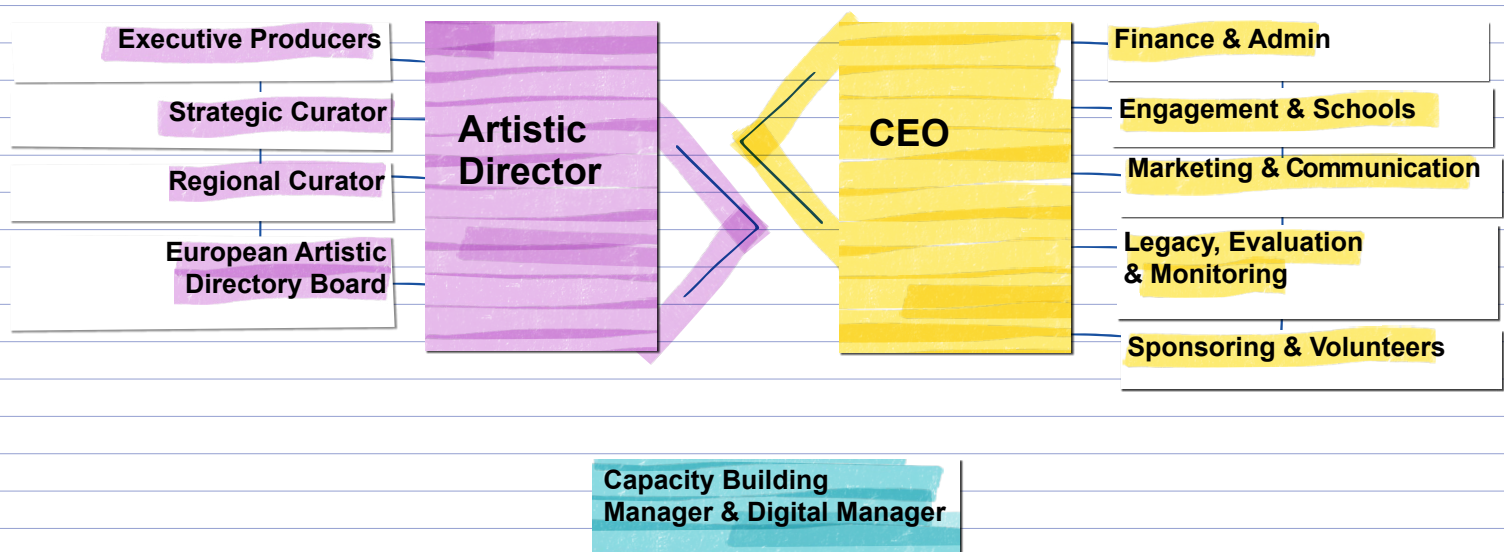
Executive Producers

Strategic Curator

Regional Curator

European Artistic Directory Board

Artistic Director

CEO

Finance & Admin

Engagement & Schools

Marketing & Communication

Legacy, Evaluation & Monitoring

Sponsoring & Volunteers

Capacity Building Manager & Digital Manager